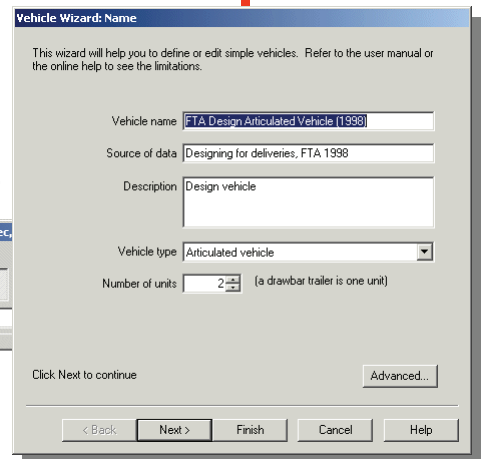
Vehicle Wizard: Name

This wizard will help you to define or edit simple vehicles. Refer to the user manual or the online help to see the limitations.

Vehicle name FTA Design Articulated Vehicle (1998)

Source of data Designing for deliveries, FTA 1998

Description Design vehicle

Vehicle type Articulated vehicle

Number of units 2 (a drawbar trailer is one unit)

ec,

Click Next to continue

Advanced...

< Back Next > Finish Cancel Help